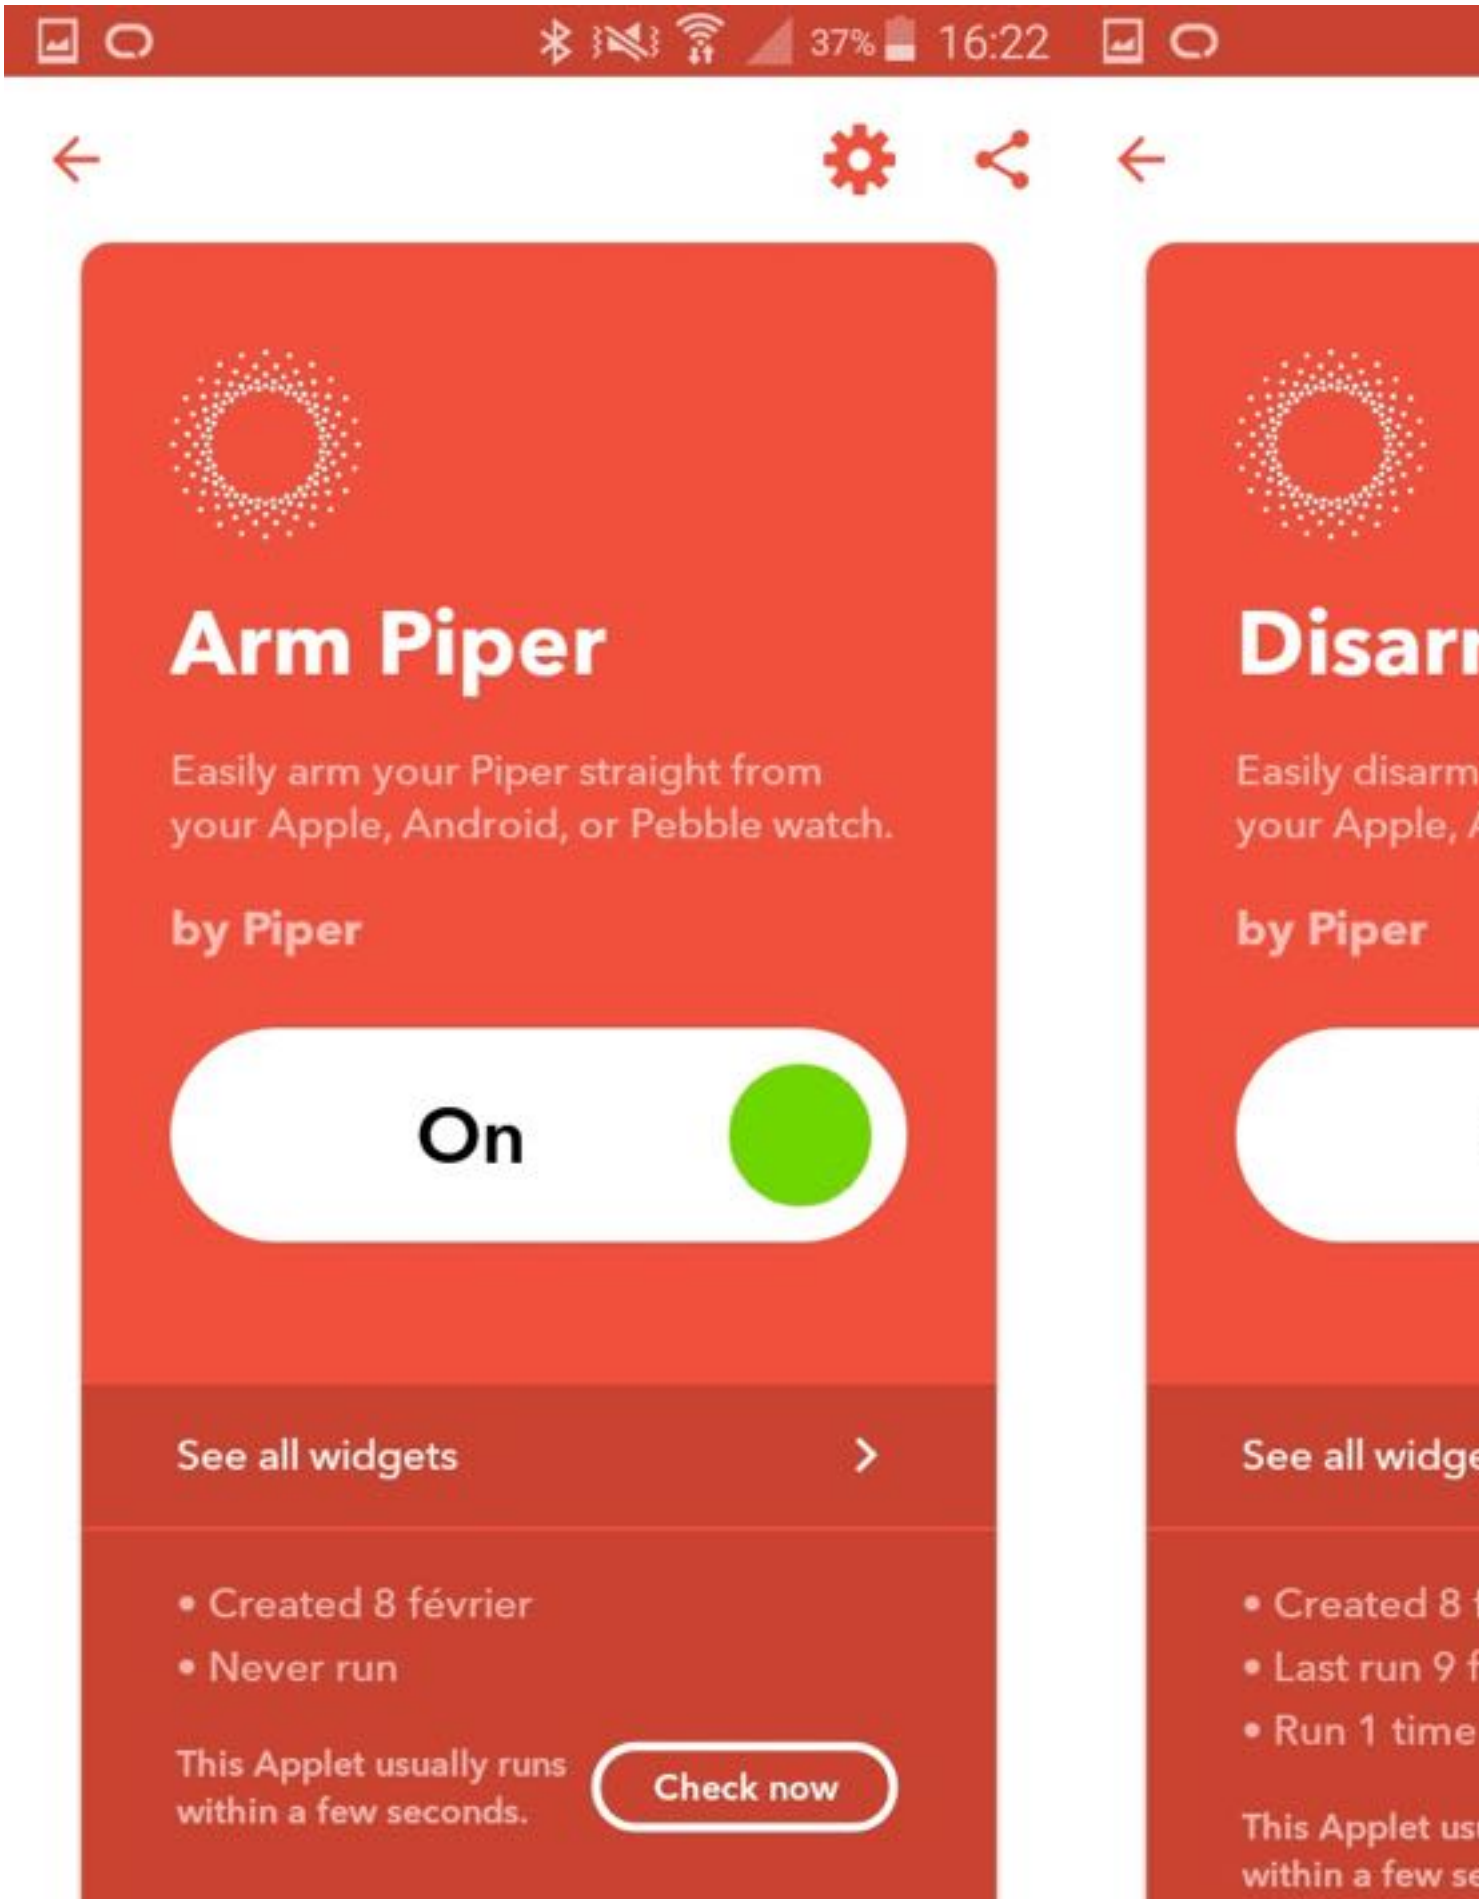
37% 16:22

Arm Piper

Easily arm your Piper straight from your Apple, Android, or Pebble watch.

by Piper

On

See all widgets

• Created 8 février
• Never run

This Applet usually runs within a few seconds.

Check now

Disar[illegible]

Easily disarm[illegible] your Apple, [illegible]

by Piper

See all widg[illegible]

• Created 8 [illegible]
• Last run 9 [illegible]
• Run 1 time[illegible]

This Applet us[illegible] within a few s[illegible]